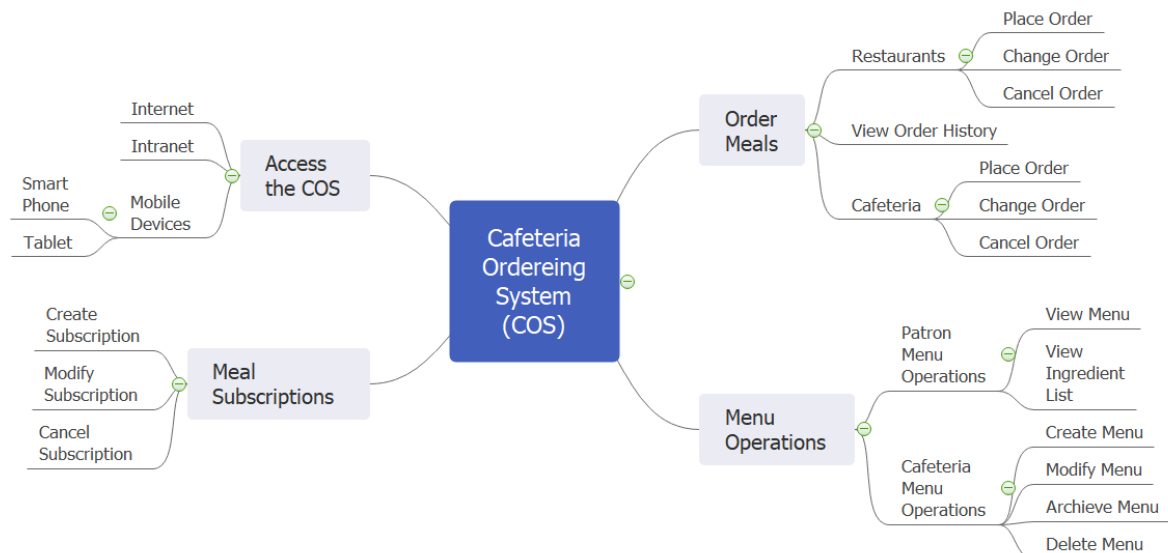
Cafeteria Ordereing System (COS)

Order Meals

Restaurants

Place Order

Change Order

Cancel Order

View Order History

Cafeteria

Place Order

Change Order

Cancel Order

Menu Operations

Patron Menu Operations

View Menu

View Ingredient List

Cafeteria Menu Operations

Create Menu

Modify Menu

Archieve Menu

Delete Menu

Access the COS

Internet

Intranet

Mobile Devices

Smart Phone

Tablet

Meal Subscriptions

Create Subscription

Modify Subscription

Cancel Subscription